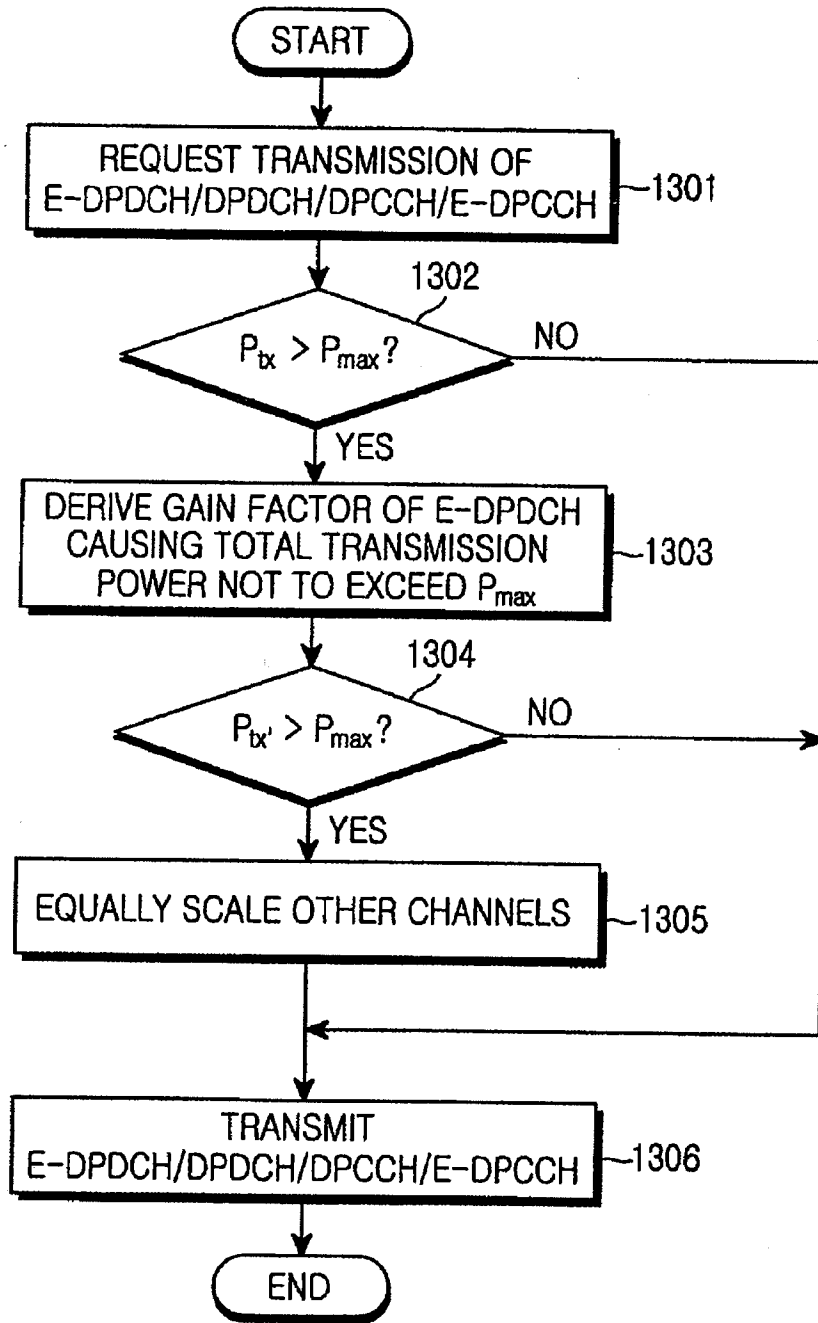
START

REQUEST TRANSMISSION OF E-DPDCH/DPDCH/DPCCH/E-DPCCH

1301

1302

$P_{tx} > P_{max}$?

NO

YES

DERIVE GAIN FACTOR OF E-DPDCH CAUSING TOTAL TRANSMISSION POWER NOT TO EXCEED $P_{max}$

1303

1304

$P_{tx'} > P_{max}$?

NO

YES

EQUALLY SCALE OTHER CHANNELS

1305

TRANSMIT E-DPDCH/DPDCH/DPCCH/E-DPCCH

1306

END